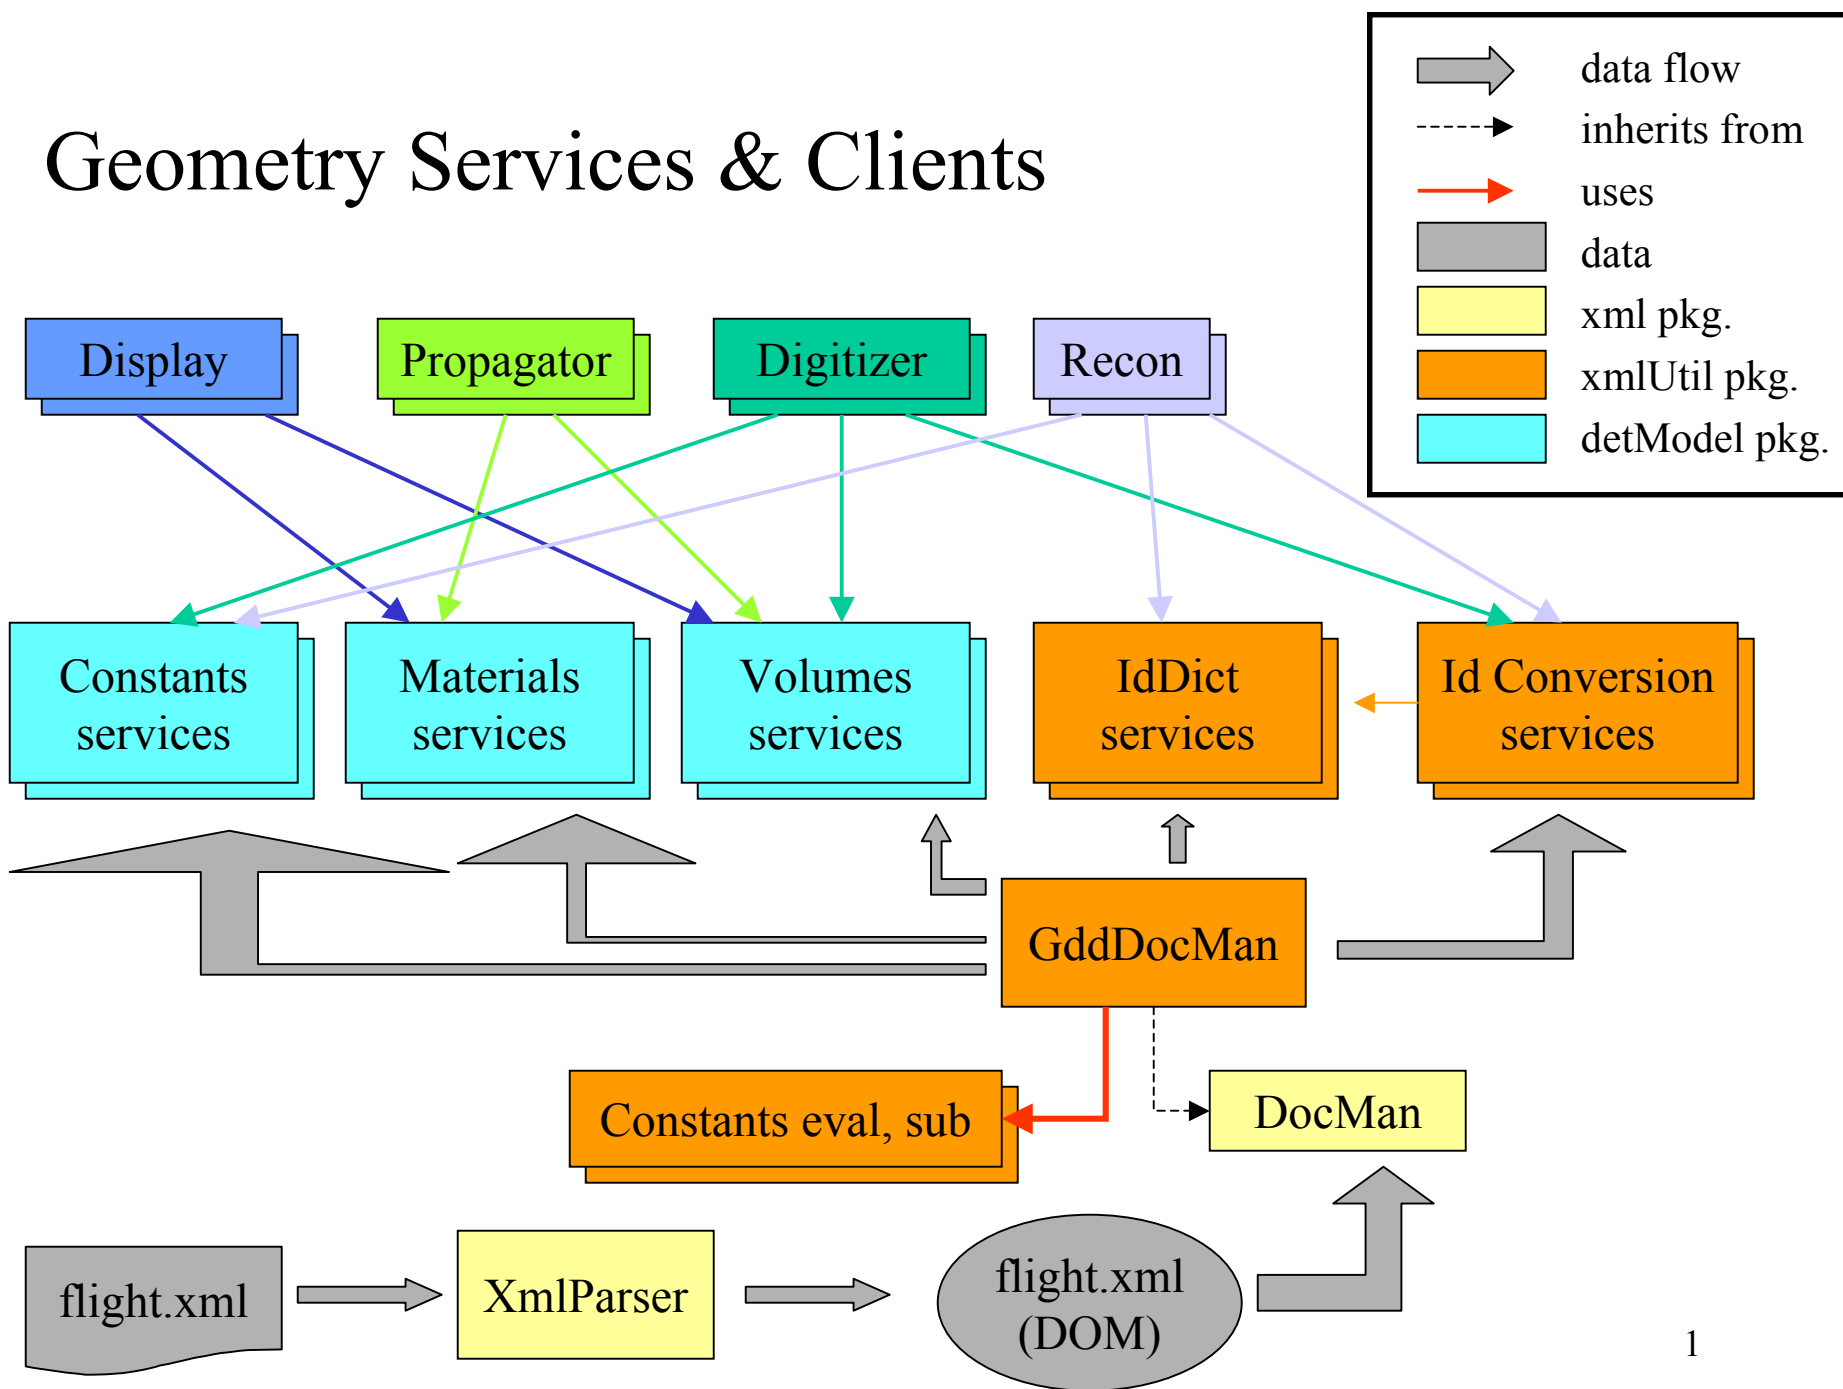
Geometry Services & Clients

data flow
inherits from
uses
data
xml pkg.
xmlUtil pkg.
detModel pkg.

Display

Propagator

Digitizer

Recon

Constants services

Materials services

Volumes services

IdDict services

Id Conversion services

GddDocMan

Constants eval, sub

DocMan

flight.xml

XmlParser

flight.xml (DOM)

1